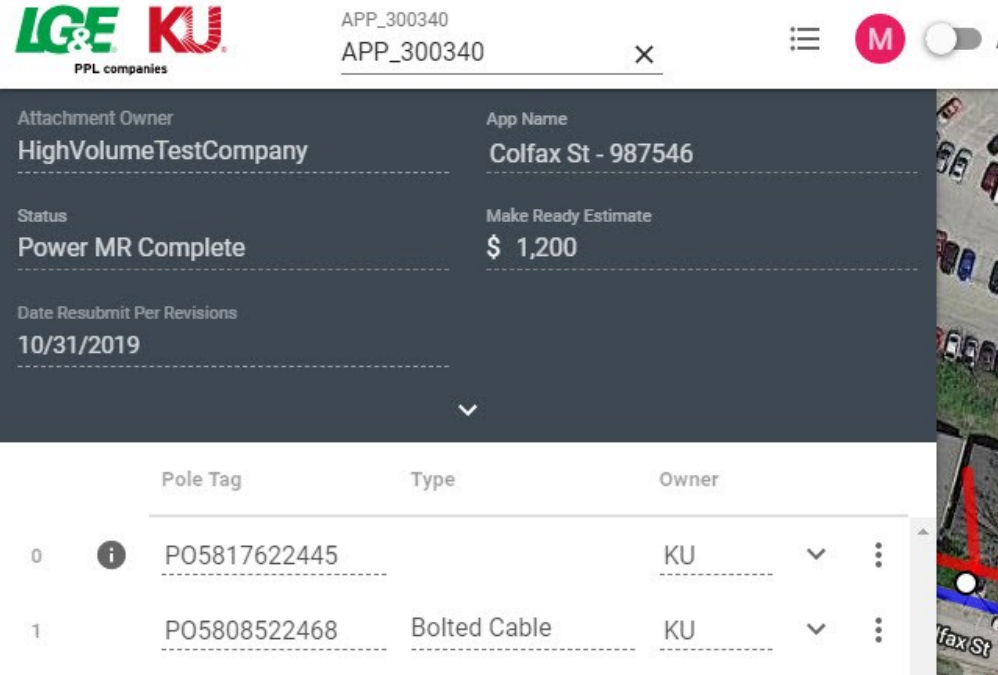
LG&E KU
PPL companies

APP_300340
APP_300340

M

Attachment Owner
HighVolumeTestCompany

App Name
Colfax St - 987546

Status
Power MR Complete

Make Ready Estimate
$ 1,200

Date Resubmit Per Revisions
10/31/2019

| | | Pole Tag | Type | Owner |
|---|---|---|---|---|
| 0 | i | PO5817622445 | | KU |
| 1 | | PO5808522468 | Bolted Cable | KU |

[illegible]fax St